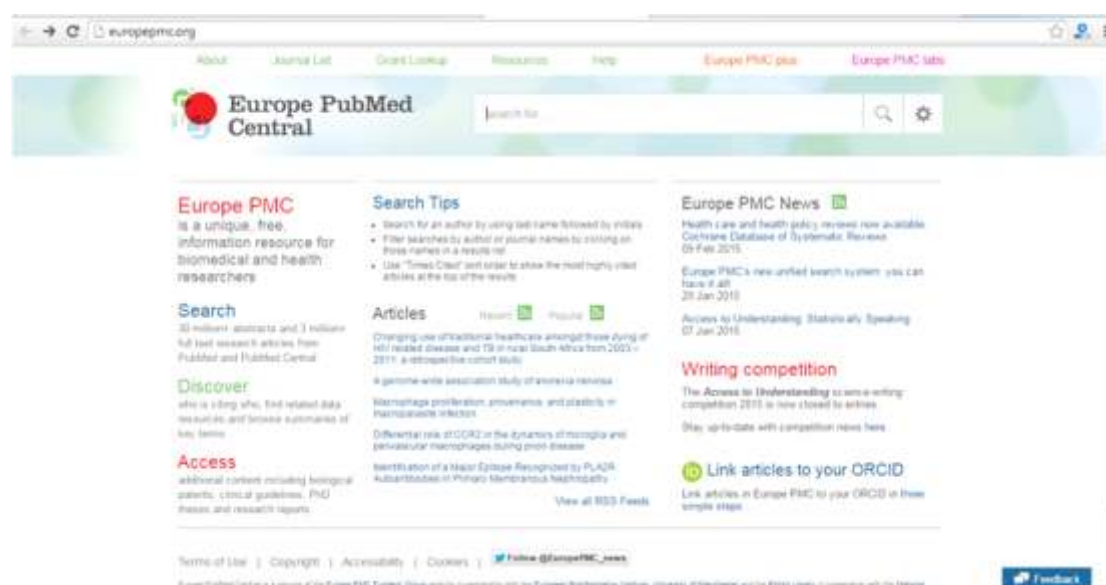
europepmc.org

About Journal List Grant Lookup Resources Help Europe PMC plus Europe PMC labs

Europe PubMed Central

Search for

Europe PMC
is a unique, free, information resource for biomedical and health researchers

Search
30 million+ abstracts and 3 million+ full text research articles from PubMed and PubMed Central

Discover
who is citing who, find related data resources and browse summaries of key terms

Access
additional content including biological patents, clinical guidelines, PhD theses and research reports

Search Tips
• Search for an author by using last name followed by initials
• Filter searches by author or journal names by clicking on those names in a results list
• Use "Times Cited" sort order to show the most highly cited articles at the top of the results

Articles Recent Popular

Changing use of traditional healthcare amongst those dying of HIV related disease and TB in rural South Africa from 2003 - 2011: a retrospective cohort study.

A genome-wide association study of anorexia nervosa

Macrophage proliferation, provenance, and plasticity in macroparasite infection

Differential role of CCR2 in the dynamics of microglia and perivascular macrophages during prion disease

Identification of a Major Epitope Recognized by PLA2R Autoantibodies in Primary Membranous Nephropathy

View all RSS Feeds

Europe PMC News
Health care and health policy reviews now available Cochrane Database of Systematic Reviews
09 Feb 2015

Europe PMC's new unified search system: you can have it all!
28 Jan 2015

Access to Understanding: Statistically Speaking
07 Jan 2015

Writing competition
The Access to Understanding science-writing competition 2015 is now closed to entries

Stay up-to-date with competition news here

Link articles to your ORCID
Link articles in Europe PMC to your ORCID in three simple steps

Terms of Use | Copyright | Accessibility | Cookies | Follow @EuropePMC_news

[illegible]

Feedback